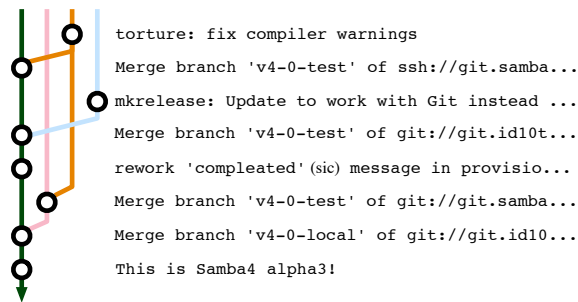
torture: fix compiler warnings
Merge branch 'v4-0-test' of ssh://git.samba...
mkrelease: Update to work with Git instead ...
Merge branch 'v4-0-test' of git://git.id10t...
rework 'compleated' (sic) message in provisio...
Merge branch 'v4-0-test' of git://git.samba...
Merge branch 'v4-0-local' of git://git.id10...
This is Samba4 alpha3!